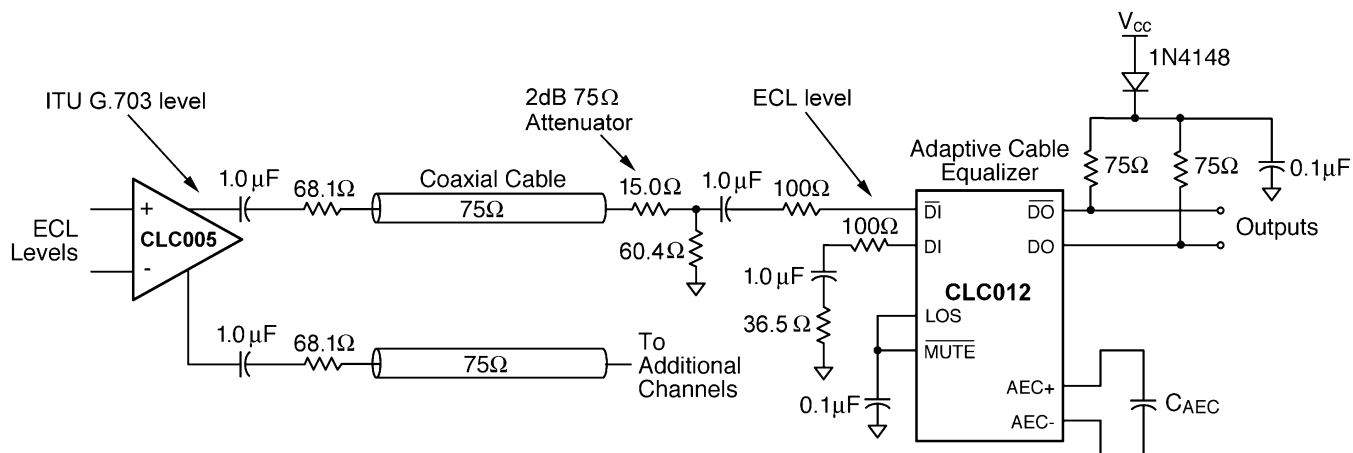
$V_{CC}$
1N4148
ITU G.703 level
2dB 75Ω Attenuator
ECL level
Adaptive Cable Equalizer
1.0 μF
68.1Ω
Coaxial Cable
75Ω
15.0Ω
1.0 μF
100Ω
75Ω
75Ω
0.1μF
ECL Levels
+
-
CLC005
60.4Ω
100Ω
$\overline{DI}$
DI
$\overline{DO}$
DO
Outputs
1.0 μF
36.5 Ω
CLC012
LOS
$\overline{MUTE}$
1.0 μF
68.1Ω
75Ω
To Additional Channels
AEC+
AEC-
0.1μF
$C_{AEC}$